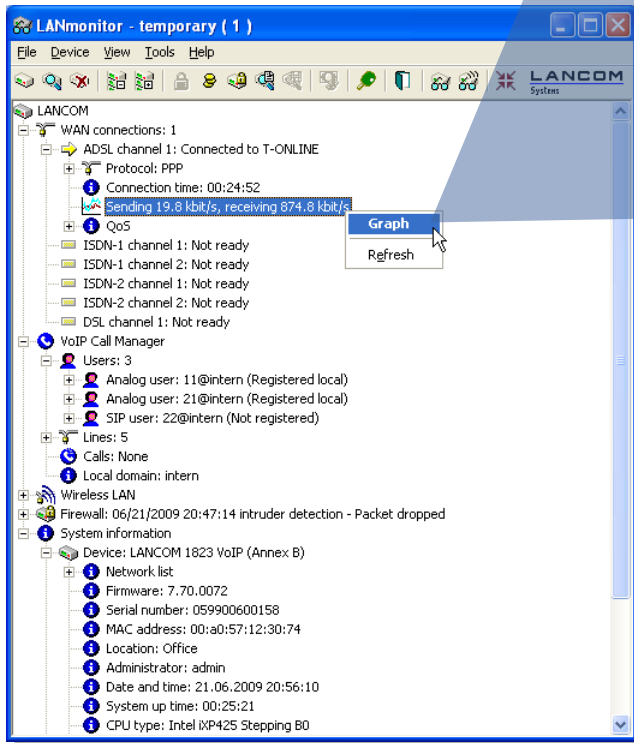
LANmonitor - temporary ( 1 )

File Device View Tools Help

LANCOM Systems

LANCOM
WAN connections: 1
ADSL channel 1: Connected to T-ONLINE
Protocol: PPP
Connection time: 00:24:52
Sending 19.8 kbit/s, receiving 874.8 kbit/s
QoS
ISDN-1 channel 1: Not ready
ISDN-1 channel 2: Not ready
ISDN-2 channel 1: Not ready
ISDN-2 channel 2: Not ready
DSL channel 1: Not ready
VoIP Call Manager
Users: 3
Analog user: 11@intern (Registered local)
Analog user: 21@intern (Registered local)
SIP user: 22@intern (Not registered)
Lines: 5
Calls: None
Local domain: intern
Wireless LAN
Firewall: 06/21/2009 20:47:14 intruder detection - Packet dropped
System information
Device: LANCOM 1823 VoIP (Annex B)
Network list
Firmware: 7.70.0072
Serial number: 059900600158
MAC address: 00:a0:57:12:30:74
Location: Office
Administrator: admin
Date and time: 21.06.2009 20:56:10
System up time: 00:25:21
CPU type: Intel iXP425 Stepping B0

Graph
Refresh